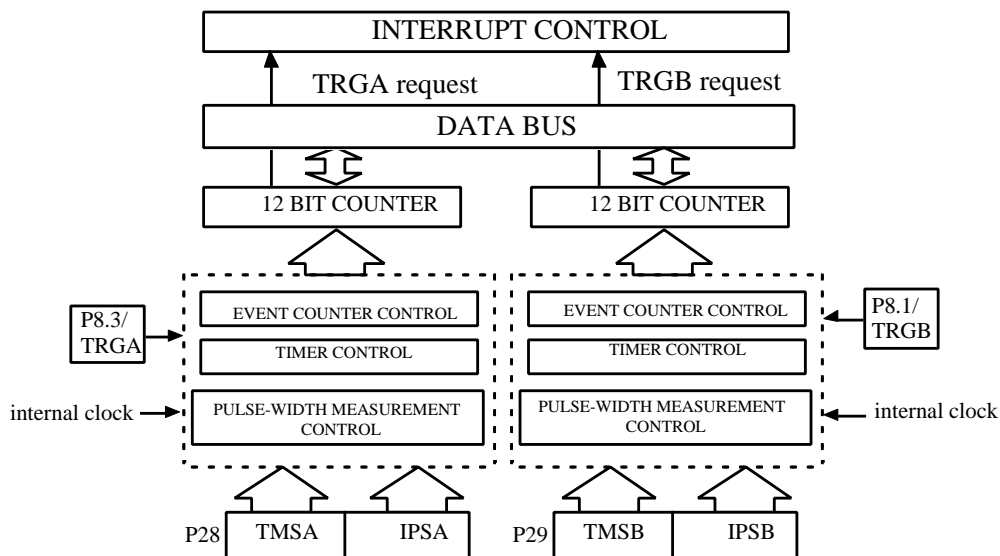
INTERRUPT CONTROL

TRGA request

TRGB request

DATA BUS

12 BIT COUNTER

12 BIT COUNTER

P8.3/ TRGA

EVENT COUNTER CONTROL

TIMER CONTROL

internal clock

PULSE-WIDTH MEASUREMENT CONTROL

EVENT COUNTER CONTROL

TIMER CONTROL

PULSE-WIDTH MEASUREMENT CONTROL

P8.1/ TRGB

internal clock

P28

TMSA

IPSA

P29

TMSB

IPSB